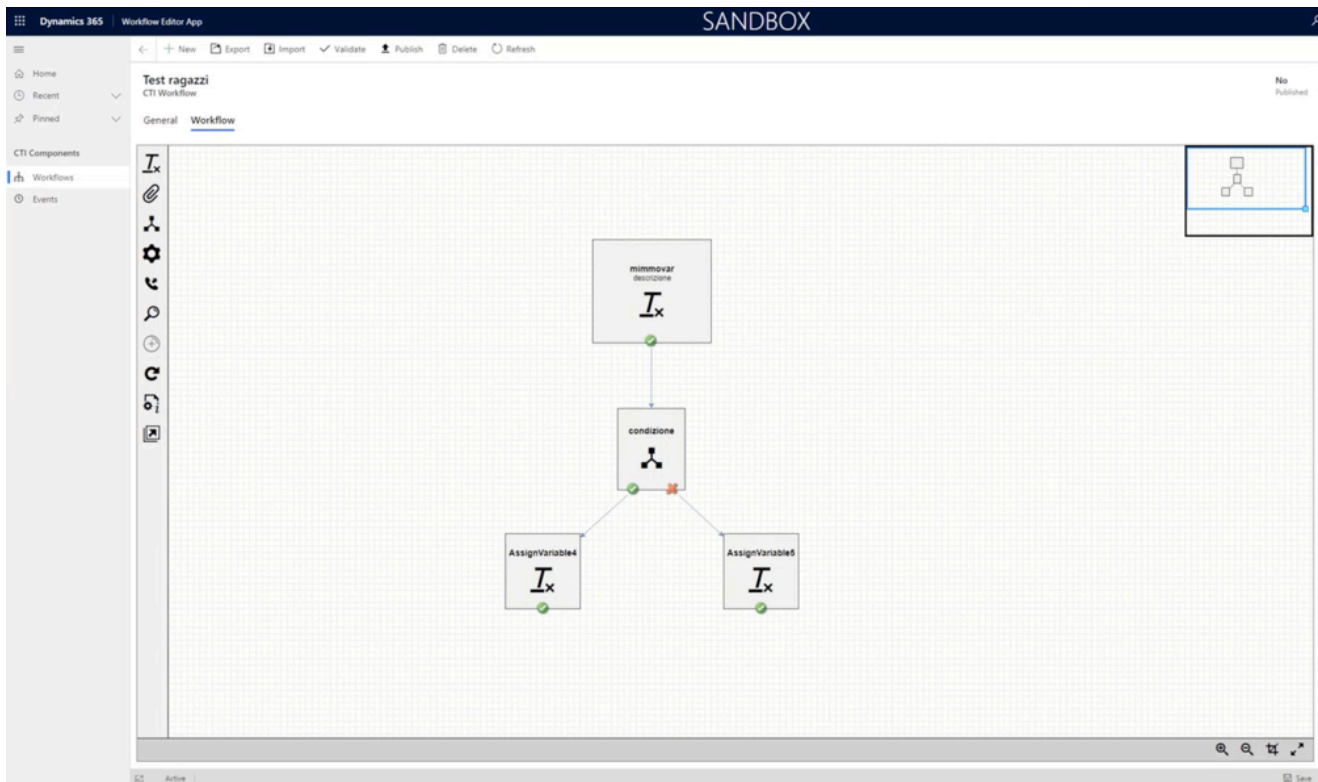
Dynamics 365 | Workflow Editor App

SANDBOX

New Export Import Validate Publish Delete Refresh

Home
Recent
Pinned

CTI Components
Workflows
Events

Test ragazzi
CTI Workflow

No
Published

General Workflow

mimmovar
descrizione

condizione

AssignVariable4

AssignVariable5

Active

Save